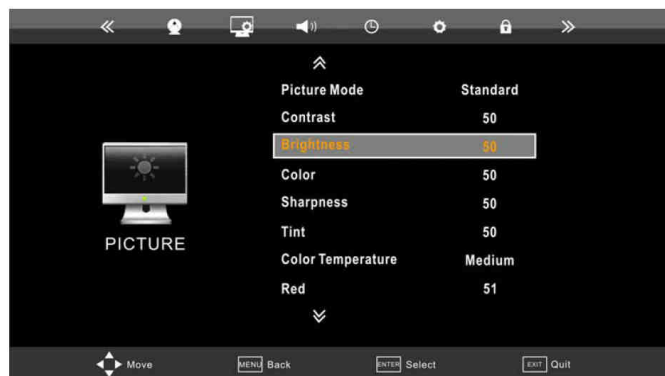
PICTURE

| | |
|---|---|
| Picture Mode | Standard |
| Contrast | 50 |
| Brightness | 50 |
| Color | 50 |
| Sharpness | 50 |
| Tint | 50 |
| Color Temperature | Medium |
| Red | 51 |

Move MENU Back ENTER Select EXIT Quit